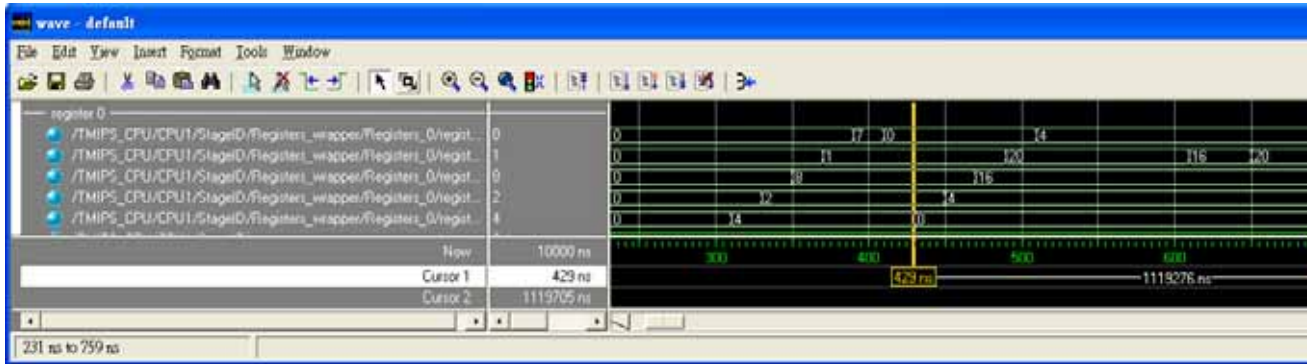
wave - default

File Edit View Insert Format Tools Window

register 0
/TMIPS_CPU/CPU1/StageID/Registers_wrapper/Registers_0/regist... 0
/TMIPS_CPU/CPU1/StageID/Registers_wrapper/Registers_0/regist... 1
/TMIPS_CPU/CPU1/StageID/Registers_wrapper/Registers_0/regist... 0
/TMIPS_CPU/CPU1/StageID/Registers_wrapper/Registers_0/regist... 2
/TMIPS_CPU/CPU1/StageID/Registers_wrapper/Registers_0/regist... 4

0 7 0 4
0 1 20 16 20
0 8 16
0 2 4
0 4 0

Now 10000 ns
Cursor 1 429 ns
Cursor 2 1119705 ns

300 400 500 600

429 ns
1119276 ns

231 ns to 759 ns